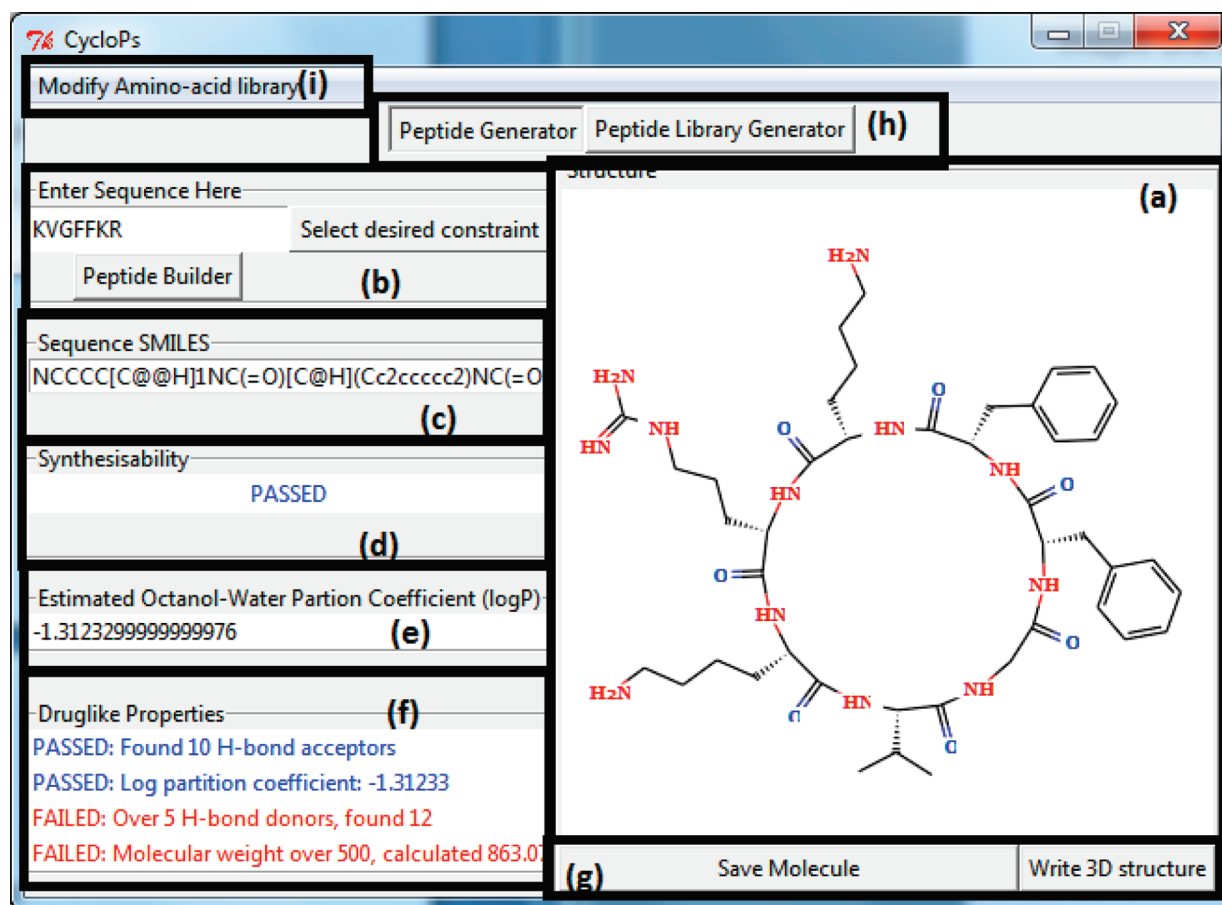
CycloPs

Modify Amino-acid library (i)

Peptide Generator Peptide Library Generator (h)

Structure (a)

Enter Sequence Here
KVGFFKR
Select desired constraint
Peptide Builder
(b)

Sequence SMILES
NCCCC[C@@H]1NC(=O)[C@H](Cc2ccccc2)NC(=O
(c)

Synthesisability
PASSED
(d)

Estimated Octanol-Water Partion Coefficient (logP)
-1.3123299999999976
(e)

Druglike Properties (f)
PASSED: Found 10 H-bond acceptors
PASSED: Log partition coefficient: -1.31233
FAILED: Over 5 H-bond donors, found 12
FAILED: Molecular weight over 500, calculated 863.0

$H_2N$
$H_2N$
HN
NH
O
HN
O
NH
HN
O
O
NH
O
NH
O
HN
$H_2N$
HN
O
NH
O
O

(g) Save Molecule Write 3D structure